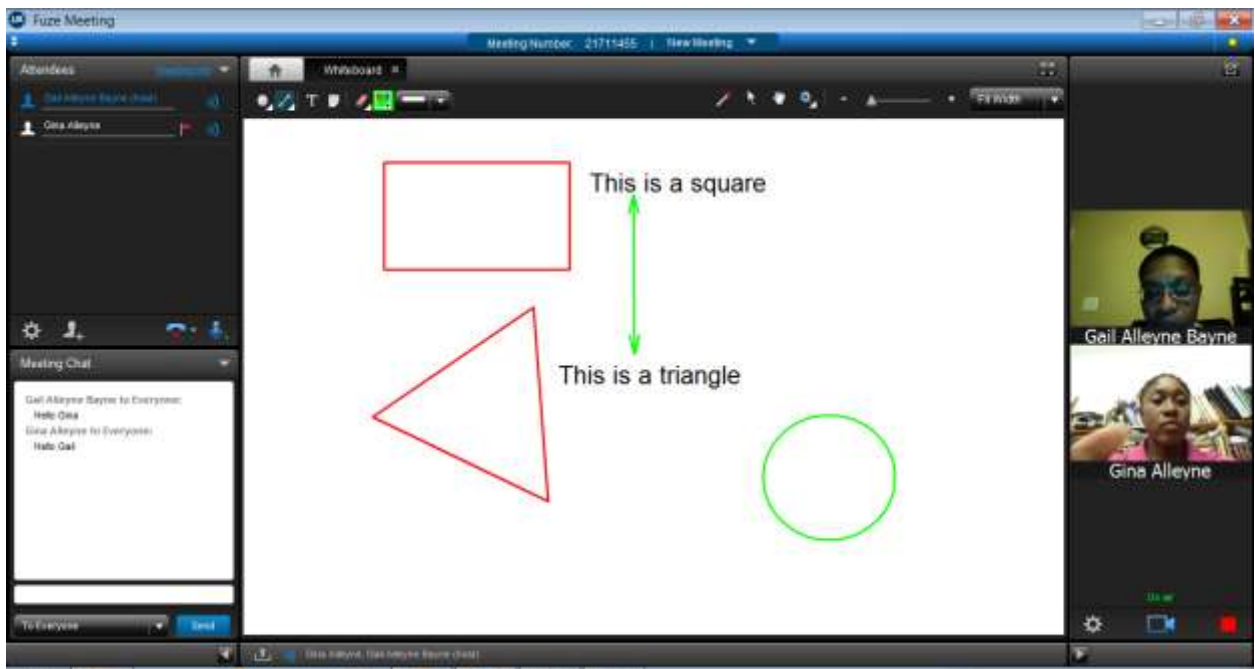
Fuze Meeting

Meeting Number: 21711455 | New Meeting

Attendees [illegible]

Gail Alleyne Bayne (host)

Gina Alleyne

Whiteboard

Fit Width

This is a square

This is a triangle

Meeting Chat

Gail Alleyne Bayne to Everyone:
Hello Gina
Gina Alleyne to Everyone:
Hello Gail

To Everyone

Send

Gail Alleyne Bayne

Gina Alleyne

Gina Alleyne, Gail Alleyne Bayne (host)